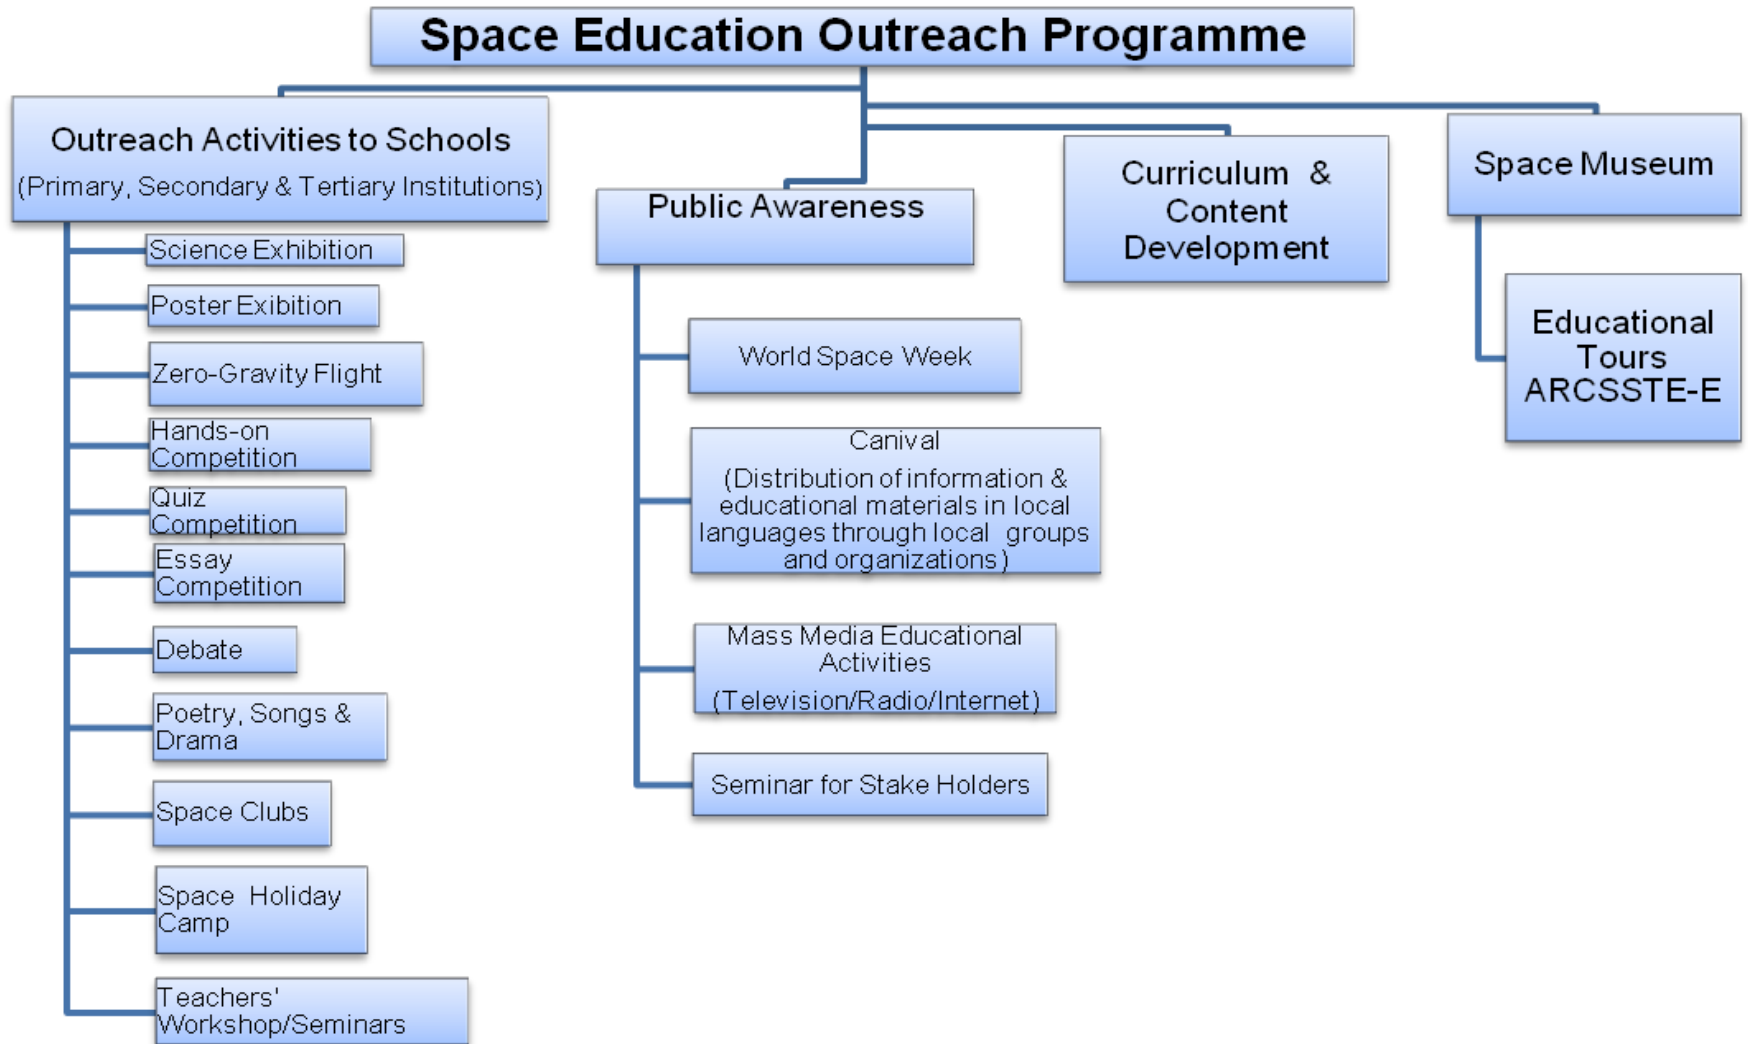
Space Education Outreach Programme

Outreach Activities to Schools
(Primary, Secondary & Tertiary Institutions)

Science Exhibition

Poster Exibition

Zero-Gravity Flight

Hands-on Competition

Quiz Competition

Essay Competition

Debate

Poetry, Songs & Drama

Space Clubs

Space Holiday Camp

Teachers' Workshop/Seminars

Public Awareness

World Space Week

Canival
(Distribution of information & educational materials in local languages through local groups and organizations)

Mass Media Educational Activities
(Television/Radio/Internet)

Seminar for Stake Holders

Curriculum & Content Development

Space Museum

Educational Tours ARCSSTE-E